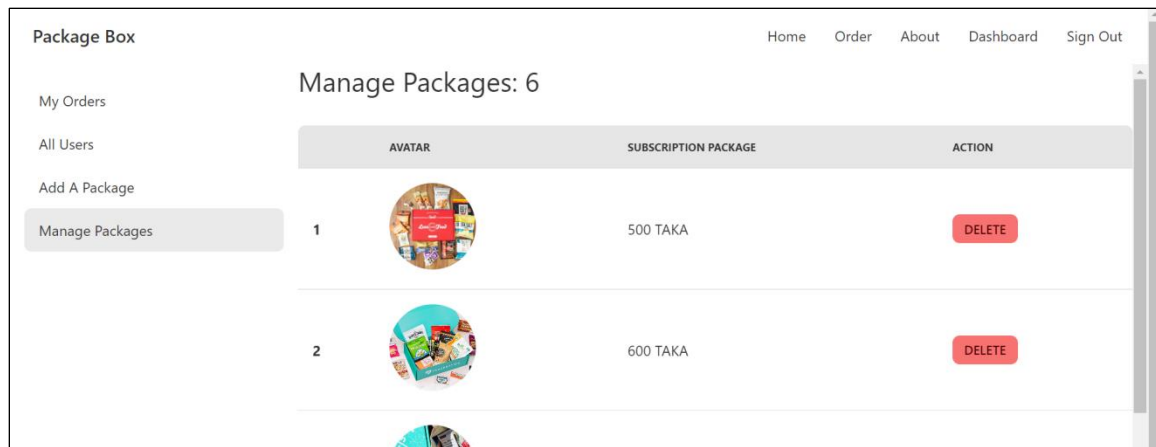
Package Box

Home Order About Dashboard Sign Out

My Orders
All Users
Add A Package
Manage Packages

Manage Packages: 6

| | AVATAR | SUBSCRIPTION PACKAGE | ACTION |
|---|---|---|---|
| 1 | | 500 TAKA | DELETE |
| 2 | | 600 TAKA | DELETE |